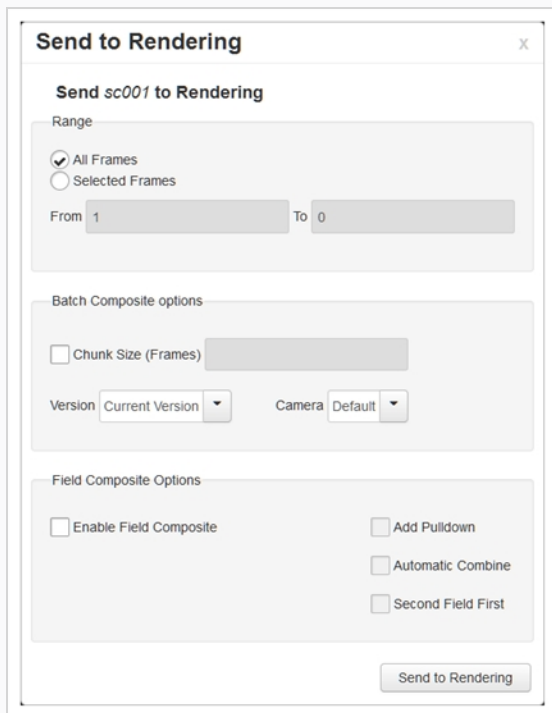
Send to Rendering

x

Send *sc001* to Rendering

Range

All Frames
Selected Frames

From 1 To 0

Batch Composite options

Chunk Size (Frames)

Version Current Version

Camera Default

Field Composite Options

Enable Field Composite

Add Pulldown

Automatic Combine

Second Field First

Send to Rendering